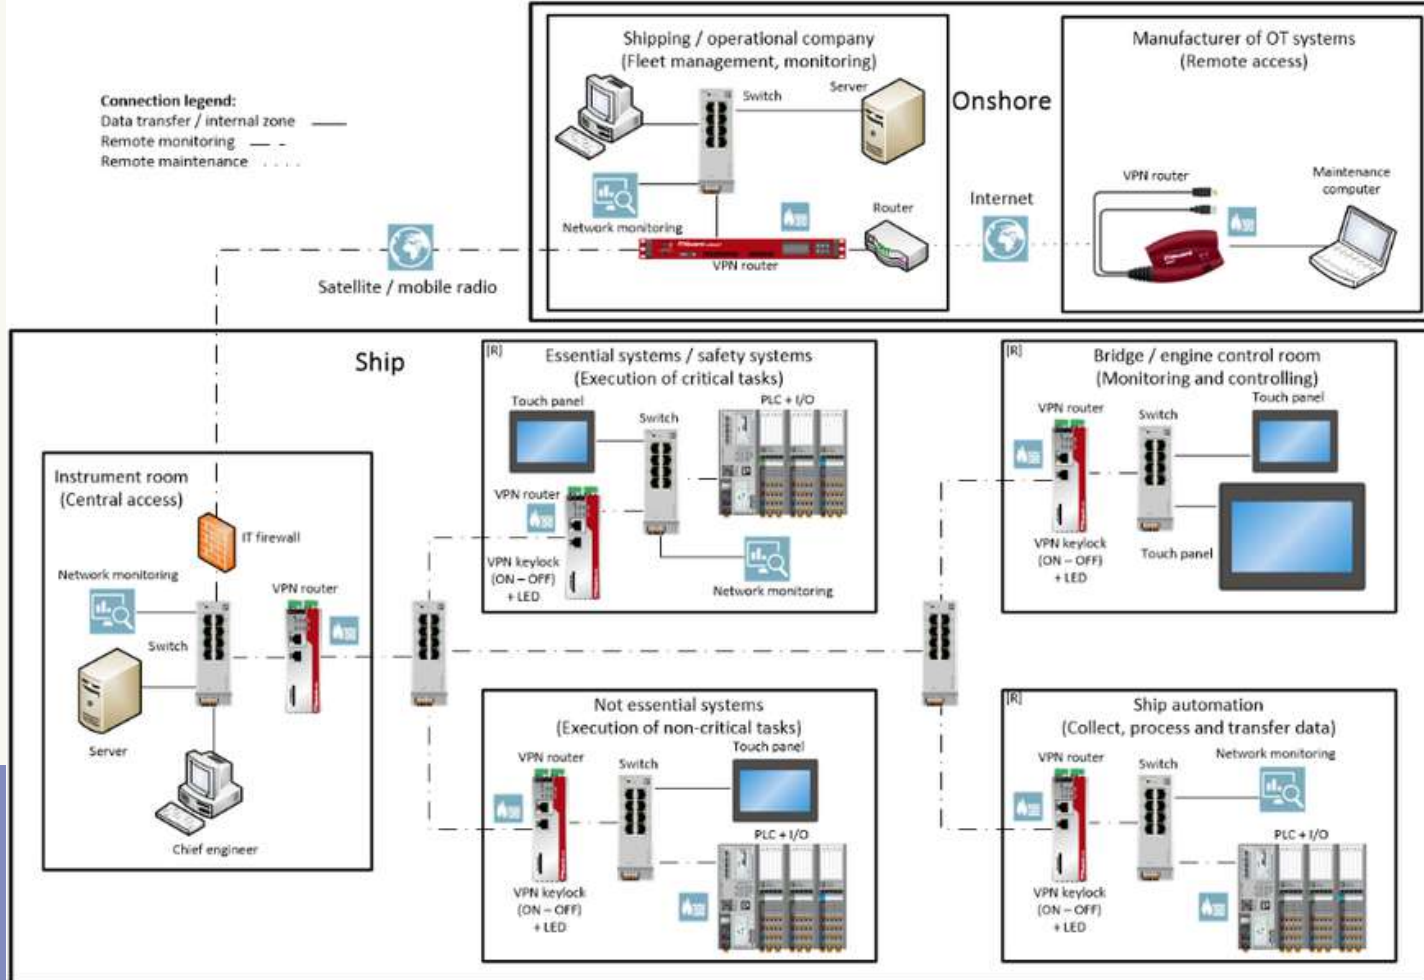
Connection legend:
Data transfer / internal zone
Remote monitoring
Remote maintenance

Shipping / operational company
(Fleet management, monitoring)
Switch
Server
Network monitoring
Router
VPN router

Onshore

Internet

Manufacturer of OT systems
(Remote access)
VPN router
Maintenance computer

Satellite / mobile radio

Ship

[R]
Essential systems / safety systems
(Execution of critical tasks)
Touch panel
Switch
PLC + I/O
VPN router
VPN keylock (ON – OFF) + LED
Network monitoring

[R]
Bridge / engine control room
(Monitoring and controlling)
VPN router
Switch
Touch panel
VPN keylock (ON – OFF) + LED
Touch panel

Instrument room
(Central access)
IT firewall
Network monitoring
VPN router
Switch
Server
Chief engineer

Not essential systems
(Execution of non-critical tasks)
VPN router
Switch
Touch panel
PLC + I/O
VPN keylock (ON – OFF) + LED

[R]
Ship automation
(Collect, process and transfer data)
VPN router
Switch
Network monitoring
PLC + I/O
VPN keylock (ON – OFF) + LED